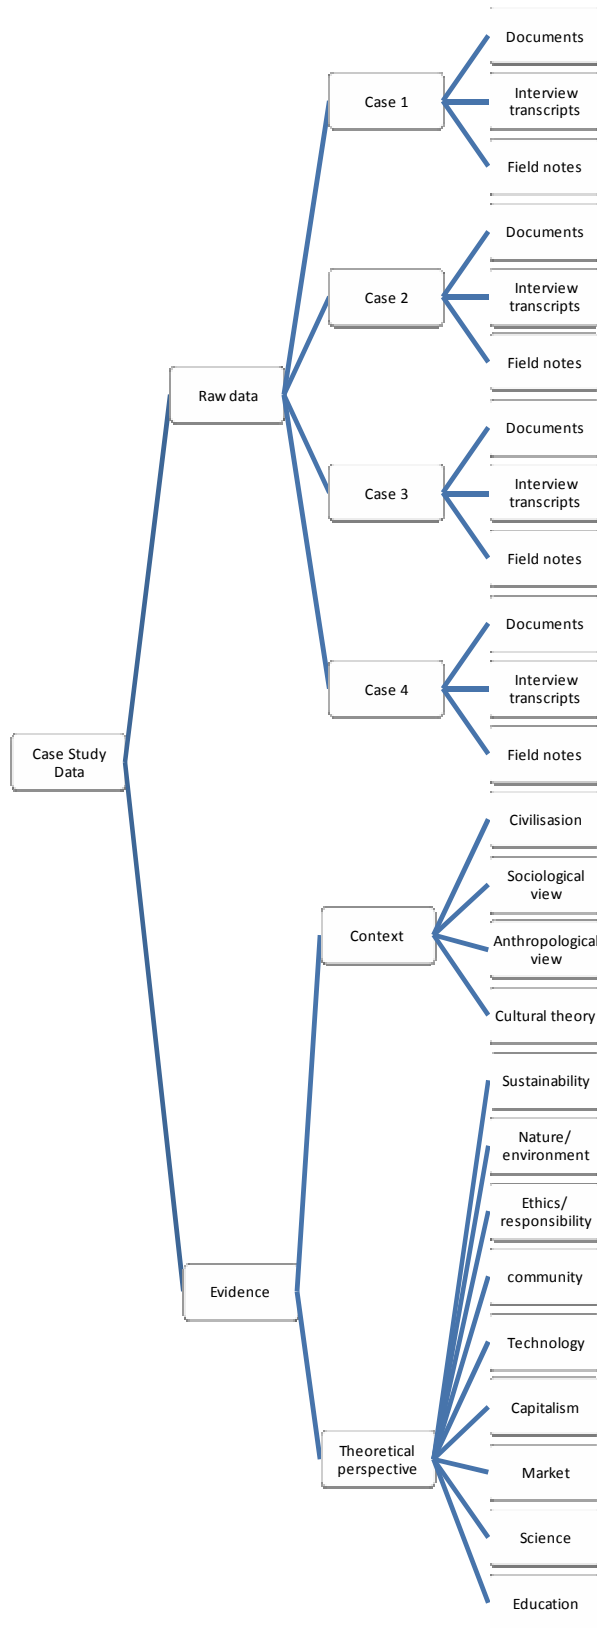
Case Study Data

Raw data

Case 1
Documents
Interview transcripts
Field notes

Case 2
Documents
Interview transcripts
Field notes

Case 3
Documents
Interview transcripts
Field notes

Case 4
Documents
Interview transcripts
Field notes

Evidence

Context
Civilisasion
Sociological view
Anthropological view
Cultural theory

Theoretical perspective
Sustainability
Nature/ environment
Ethics/ responsibility
community
Technology
Capitalism
Market
Science
Education